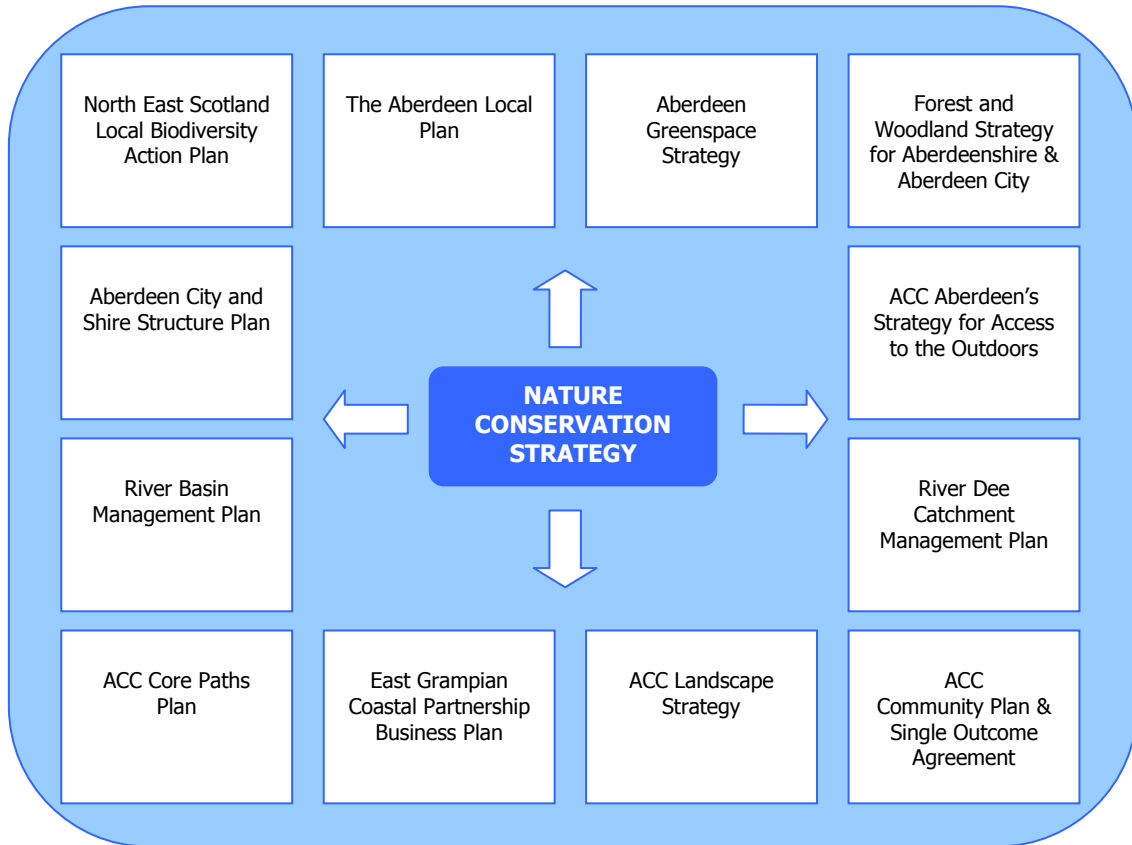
North East Scotland Local Biodiversity Action Plan

The Aberdeen Local Plan

Aberdeen Greenspace Strategy

Forest and Woodland Strategy for Aberdeenshire & Aberdeen City

Aberdeen City and Shire Structure Plan

ACC Aberdeen's Strategy for Access to the Outdoors

NATURE CONSERVATION STRATEGY

River Basin Management Plan

River Dee Catchment Management Plan

ACC Core Paths Plan

East Grampian Coastal Partnership Business Plan

ACC Landscape Strategy

ACC Community Plan & Single Outcome Agreement